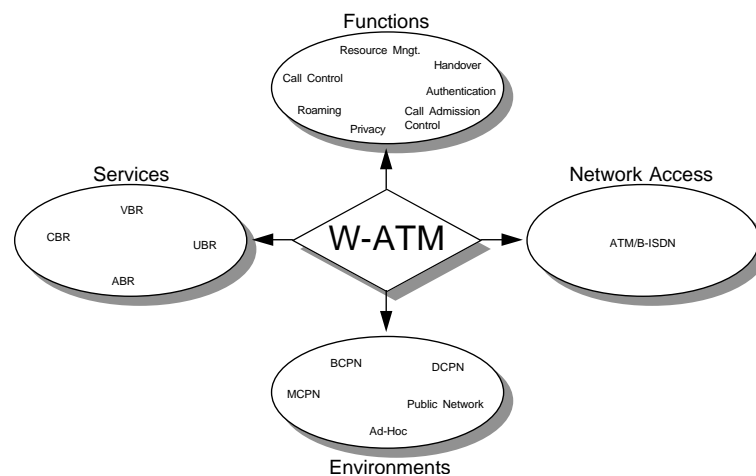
Functions

Resource Mngt.
Handover
Call Control
Authentication
Roaming
Call Admission Control
Privacy

Services

VBR
CBR
UBR
ABR

W-ATM

Network Access

ATM/B-ISDN

BCPN
DCPN
MCPN
Public Network
Ad-Hoc

Environments